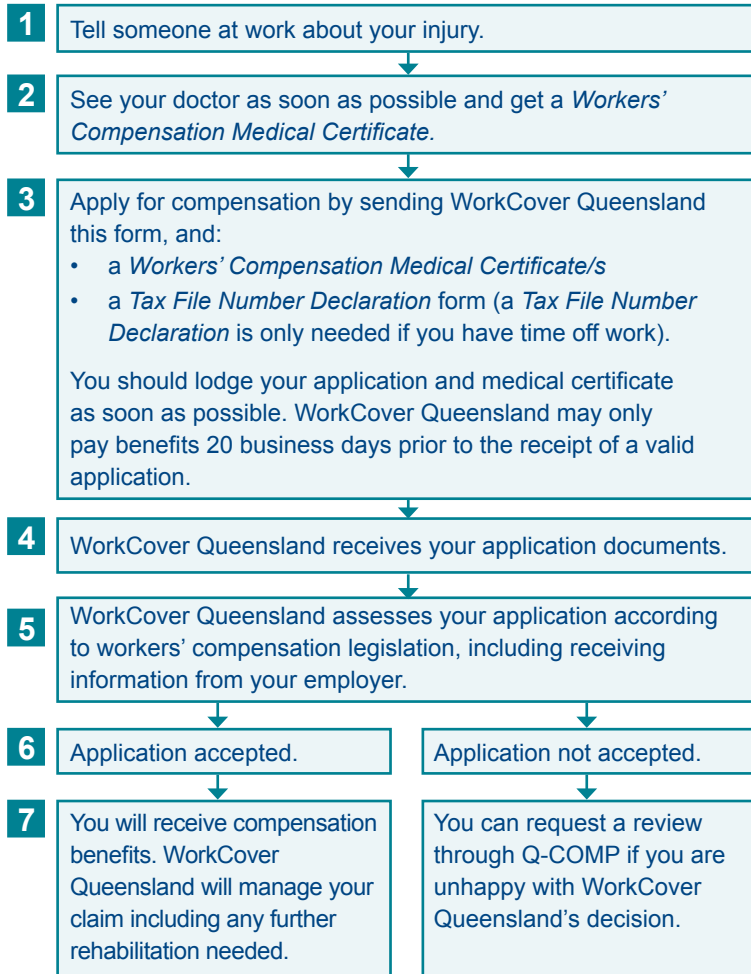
1 Tell someone at work about your injury.

2 See your doctor as soon as possible and get a *Workers' Compensation Medical Certificate*.

3 Apply for compensation by sending WorkCover Queensland this form, and:
• a *Workers' Compensation Medical Certificate/s*
• a *Tax File Number Declaration* form (a *Tax File Number Declaration* is only needed if you have time off work).

You should lodge your application and medical certificate as soon as possible. WorkCover Queensland may only pay benefits 20 business days prior to the receipt of a valid application.

4 WorkCover Queensland receives your application documents.

5 WorkCover Queensland assesses your application according to workers' compensation legislation, including receiving information from your employer.

6 Application accepted.

Application not accepted.

7 You will receive compensation benefits. WorkCover Queensland will manage your claim including any further rehabilitation needed.

You can request a review through Q-COMP if you are unhappy with WorkCover Queensland's decision.